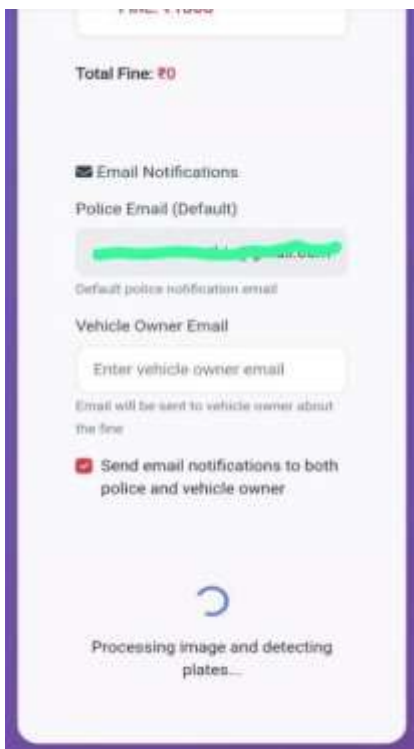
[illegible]

Total Fine: ₹0

Email Notifications

Police Email (Default)

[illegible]

Default police notification email

Vehicle Owner Email

Enter vehicle owner email

Email will be sent to vehicle owner about the fine

Send email notifications to both police and vehicle owner

Processing image and detecting plates...